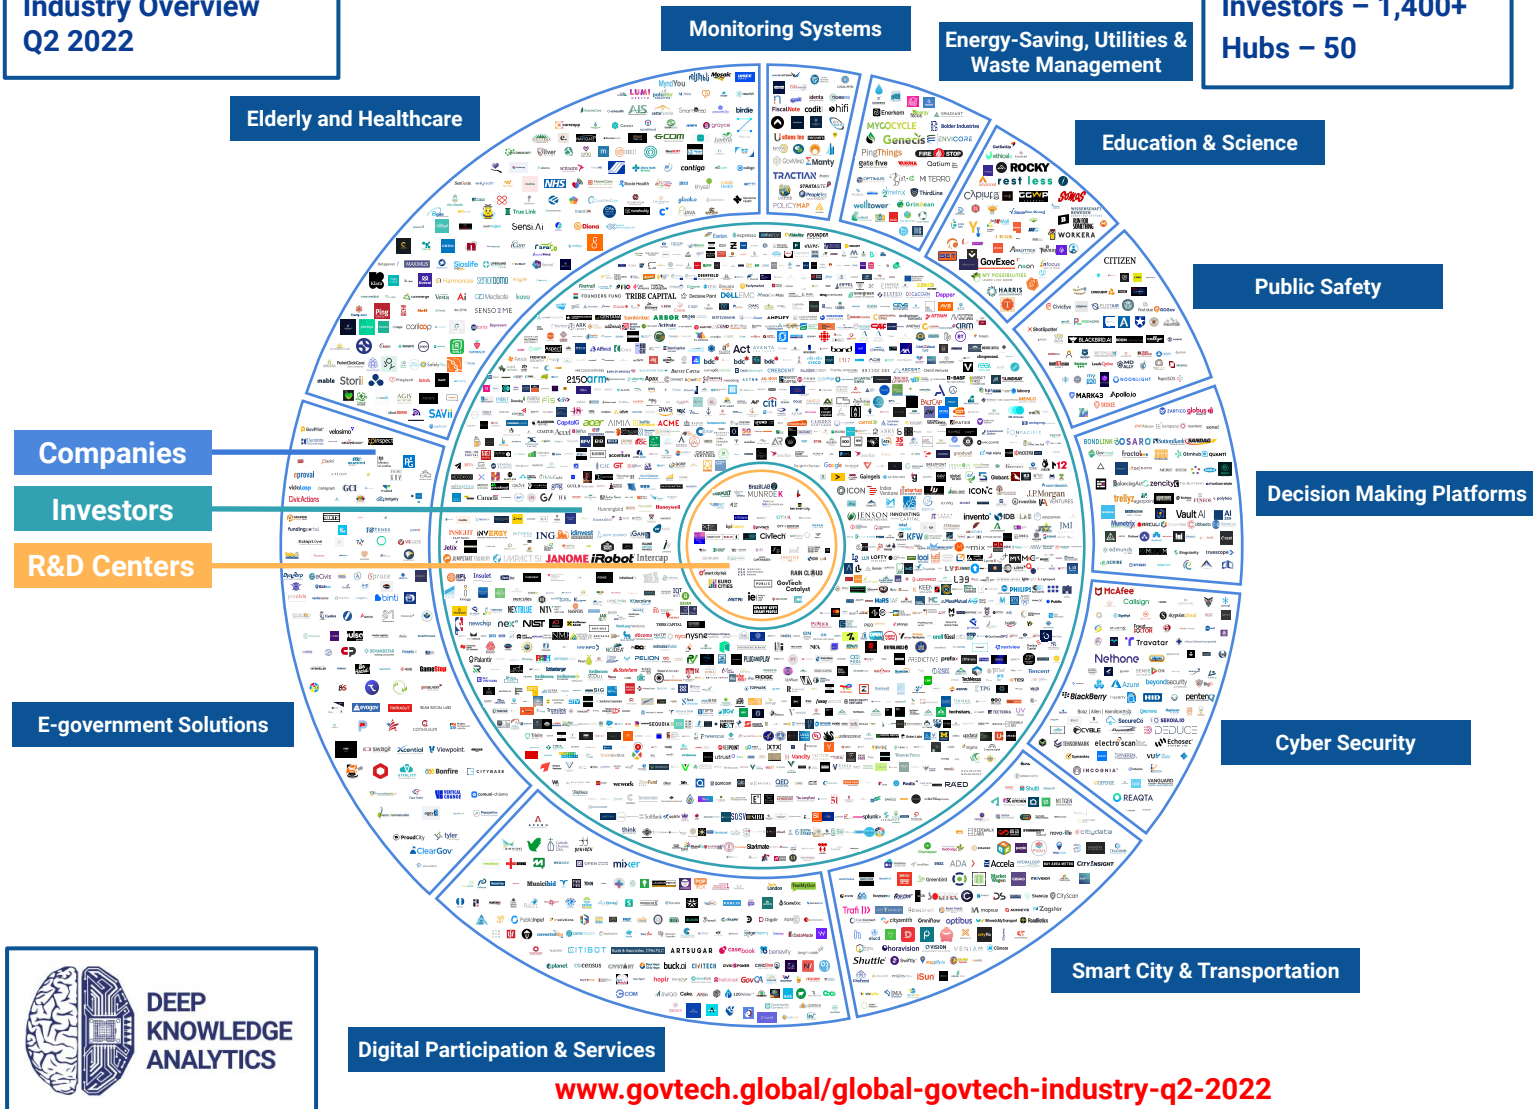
Industry Overview
Q2 2022

Monitoring Systems

Energy-Saving, Utilities & Waste Management

Investors – 1,400+
Hubs – 50

Elderly and Healthcare

Education & Science

Public Safety

Companies

Investors

R&D Centers

Decision Making Platforms

E-government Solutions

Cyber Security

Smart City & Transportation

Digital Participation & Services

DEEP KNOWLEDGE ANALYTICS

www.govtech.global/global-govtech-industry-q2-2022